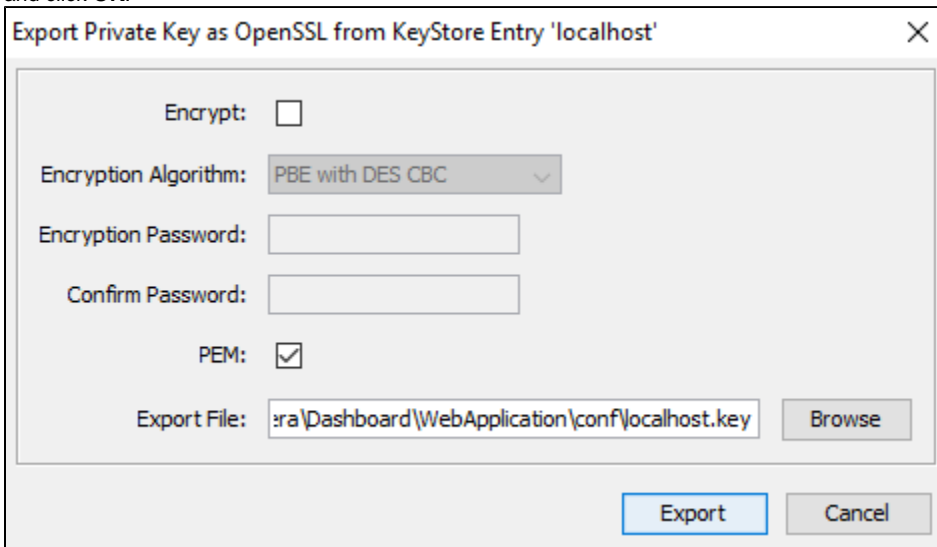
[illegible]

Export Private Key as OpenSSL from KeyStore Entry 'localhost'

Encrypt:

Encryption Algorithm: PBE with DES CBC

Encryption Password:

Confirm Password:

PEM:

Export File: :ra\Dashboard\WebApplication\conf\localhost.key Browse

Export Cancel